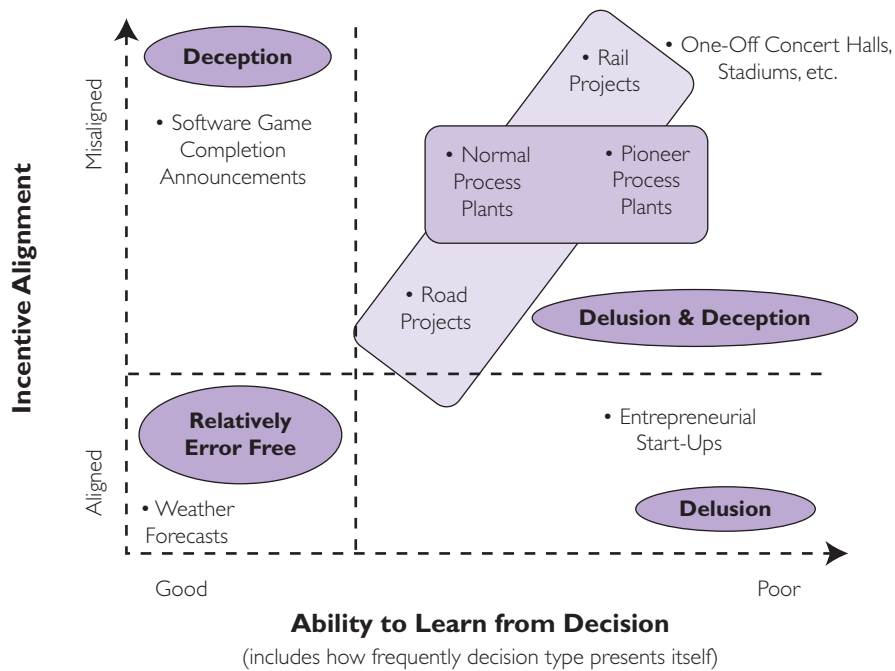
Incentive Alignment

Misaligned

Aligned

Deception

• Software Game Completion Announcements

• Rail Projects

• One-Off Concert Halls, Stadiums, etc.

• Normal Process Plants

• Pioneer Process Plants

• Road Projects

Delusion & Deception

Relatively Error Free

• Entrepreneurial Start-Ups

• Weather Forecasts

Delusion

Good

Poor

Ability to Learn from Decision

(includes how frequently decision type presents itself)